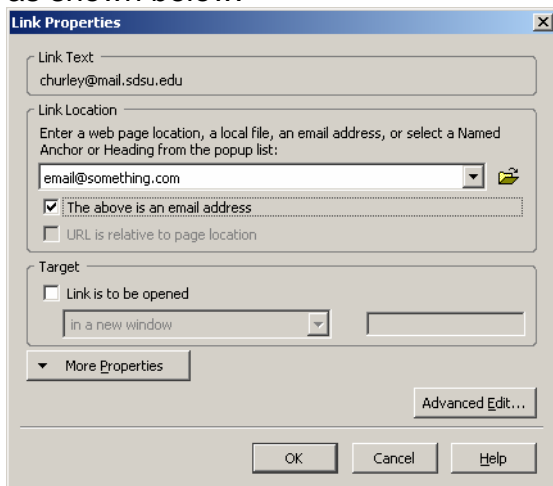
as shown below.

Link Properties

Link Text

churley@mail.sdsu.edu

Link Location

Enter a web page location, a local file, an email address, or select a Named Anchor or Heading from the popup list:

email@something.com

The above is an email address

URL is relative to page location

Target

Link is to be opened

in a new window

More Properties

Advanced Edit...

OK

Cancel

Help